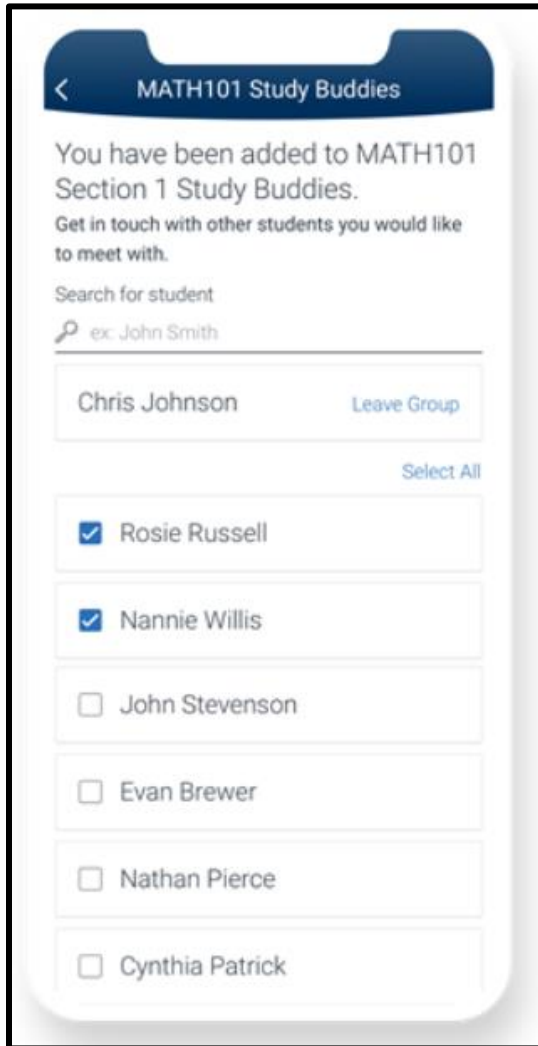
<

MATH101 Study Buddies

You have been added to MATH101 Section 1 Study Buddies.

Get in touch with other students you would like to meet with.

Search for student

ex: John Smith

Chris Johnson

Leave Group

Select All

Rosie Russell

Nannie Willis

John Stevenson

Evan Brewer

Nathan Pierce

Cynthia Patrick